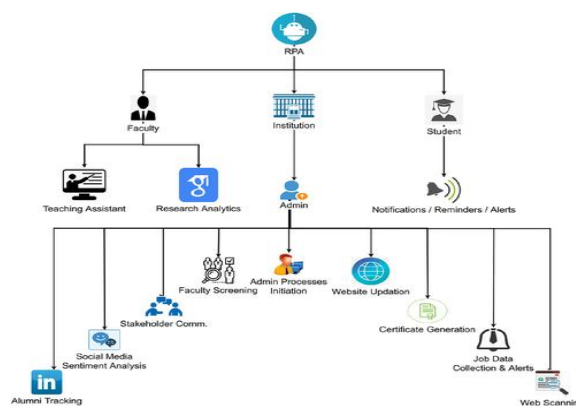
RPA

Faculty

Institution

Student

Teaching Assistant

Research Analytics

Admin

Notifications / Reminders / Alerts

Faculty Screening

Admin Processes Initiation

Website Updation

Stakeholder Comm.

Certificate Generation

Social Media Sentiment Analysis

Job Data Collection & Alerts

Alumni Tracking

Web Scannin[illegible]